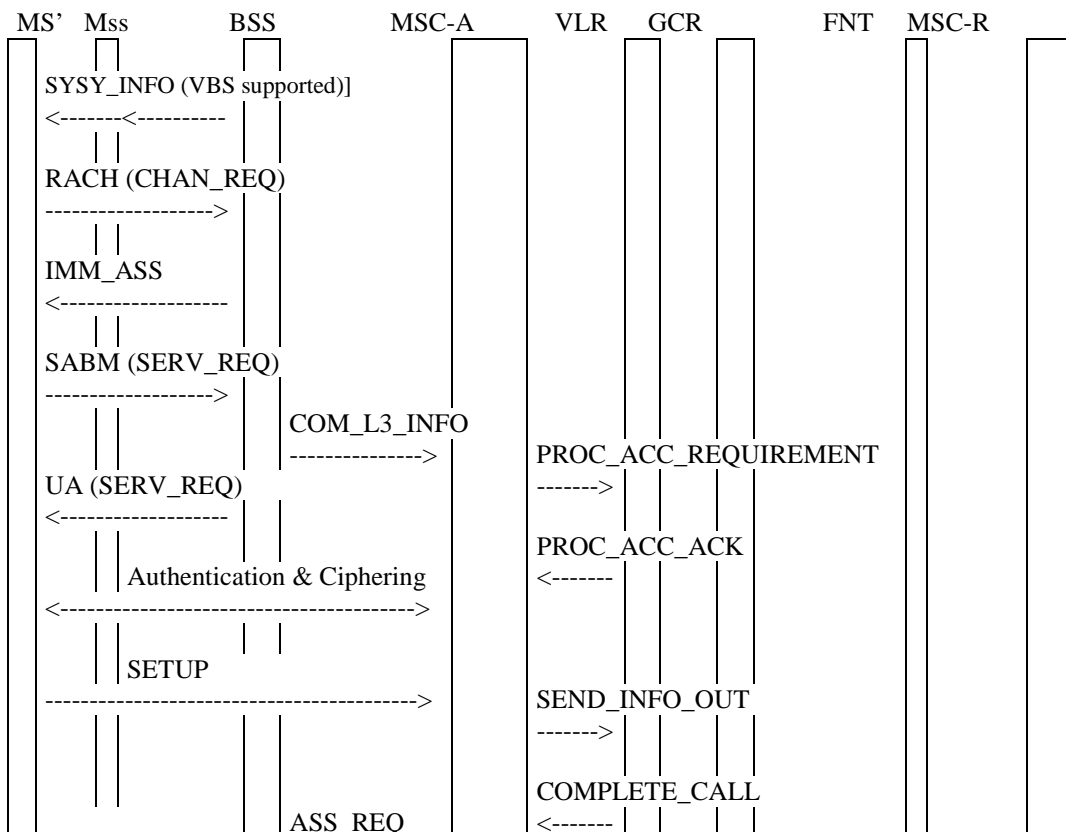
MS' Mss BSS MSC-A VLR GCR FNT MSC-R

SYSY_INFO (VBS supported)]
<-------<----------

RACH (CHAN_REQ)
------------------>

IMM_ASS
<------------------

SABM (SERV_REQ)
------------------>

COM_L3_INFO
-------------->

PROC_ACC_REQUIREMENT
------->

UA (SERV_REQ)
<------------------

PROC_ACC_ACK
<-------

Authentication & Ciphering
<-------------------------------------->

SETUP
---------------------------------------->

SEND_INFO_OUT
------->

COMPLETE_CALL
<-------

ASS_REQ